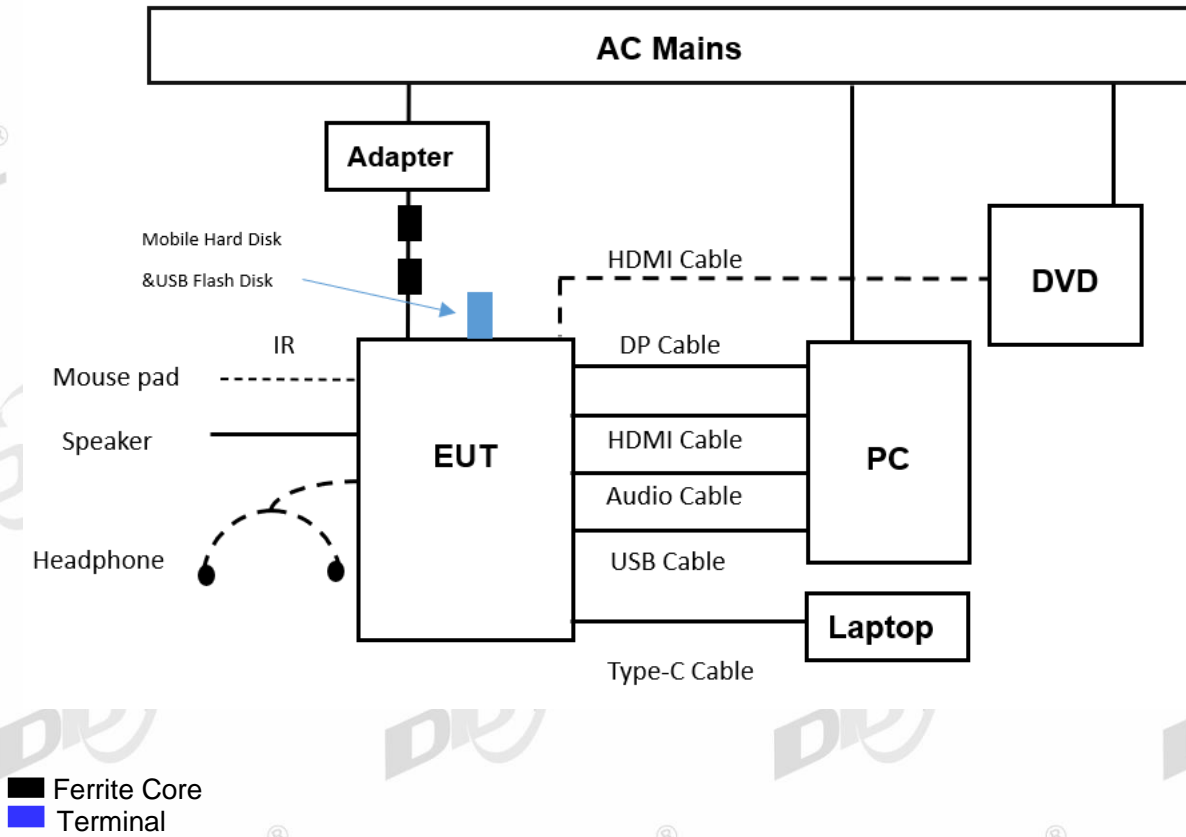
AC Mains

Adapter

Mobile Hard Disk

&USB Flash Disk

HDMI Cable

DVD

IR

DP Cable

Mouse pad

Speaker

EUT

HDMI Cable

PC

Audio Cable

Headphone

USB Cable

Laptop

Type-C Cable

Ferrite Core
Terminal